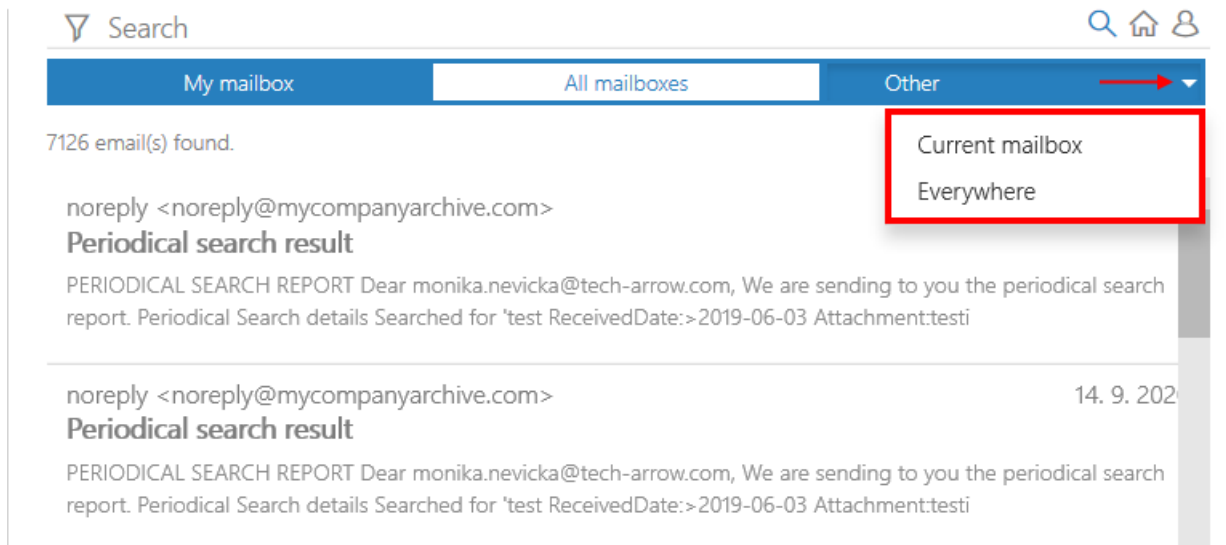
Search

My mailbox | All mailboxes | Other

7126 email(s) found.

Current mailbox
Everywhere

noreply <noreply@mycompanyarchive.com>
Periodical search result
PERIODICAL SEARCH REPORT Dear monika.nevicka@tech-arrow.com, We are sending to you the periodical search report. Periodical Search details Searched for 'test ReceivedDate:>2019-06-03 Attachment:testi

noreply <noreply@mycompanyarchive.com>
14. 9. 202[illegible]
Periodical search result
PERIODICAL SEARCH REPORT Dear monika.nevicka@tech-arrow.com, We are sending to you the periodical search report. Periodical Search details Searched for 'test ReceivedDate:>2019-06-03 Attachment:testi